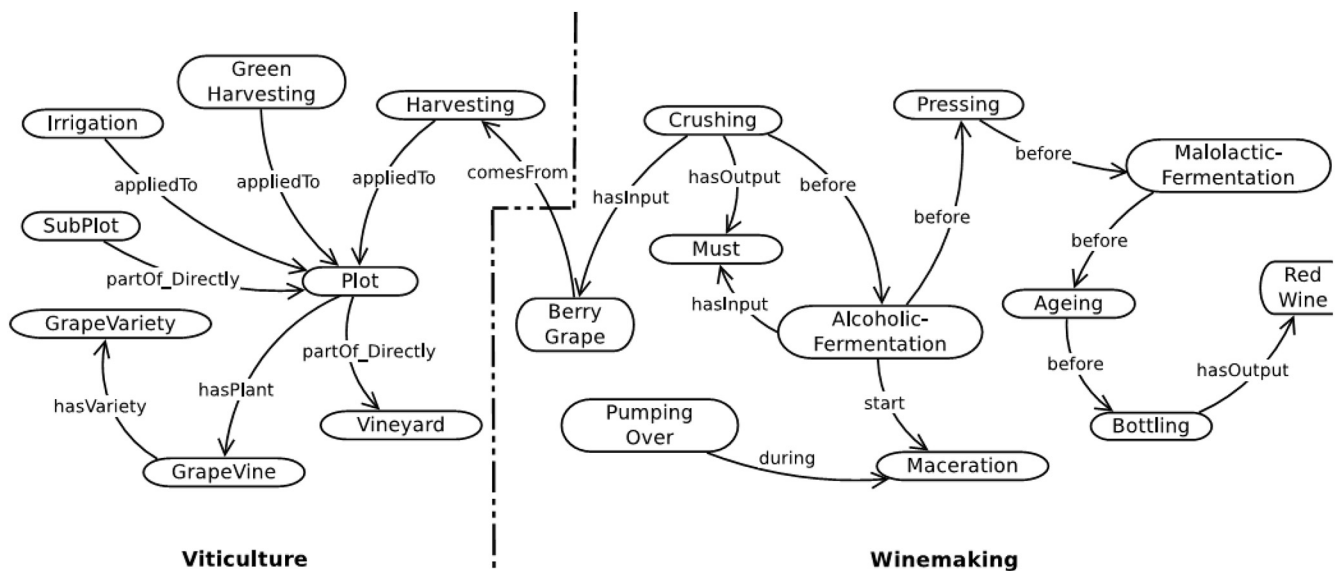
Green Harvesting

Harvesting

Irrigation

appliedTo

appliedTo

appliedTo

comesFrom

SubPlot

partOf_Directly

Plot

GrapeVariety

partOf_Directly

hasPlant

hasVariety

Vineyard

GrapeVine

Crushing

Pressing

before

Malolactic-Fermentation

hasInput

hasOutput

before

before

Must

before

Red Wine

hasInput

Berry Grape

Ageing

Alcoholic-Fermentation

before

hasOutput

start

Pumping Over

Bottling

during

Maceration

Viticulture

Winemaking